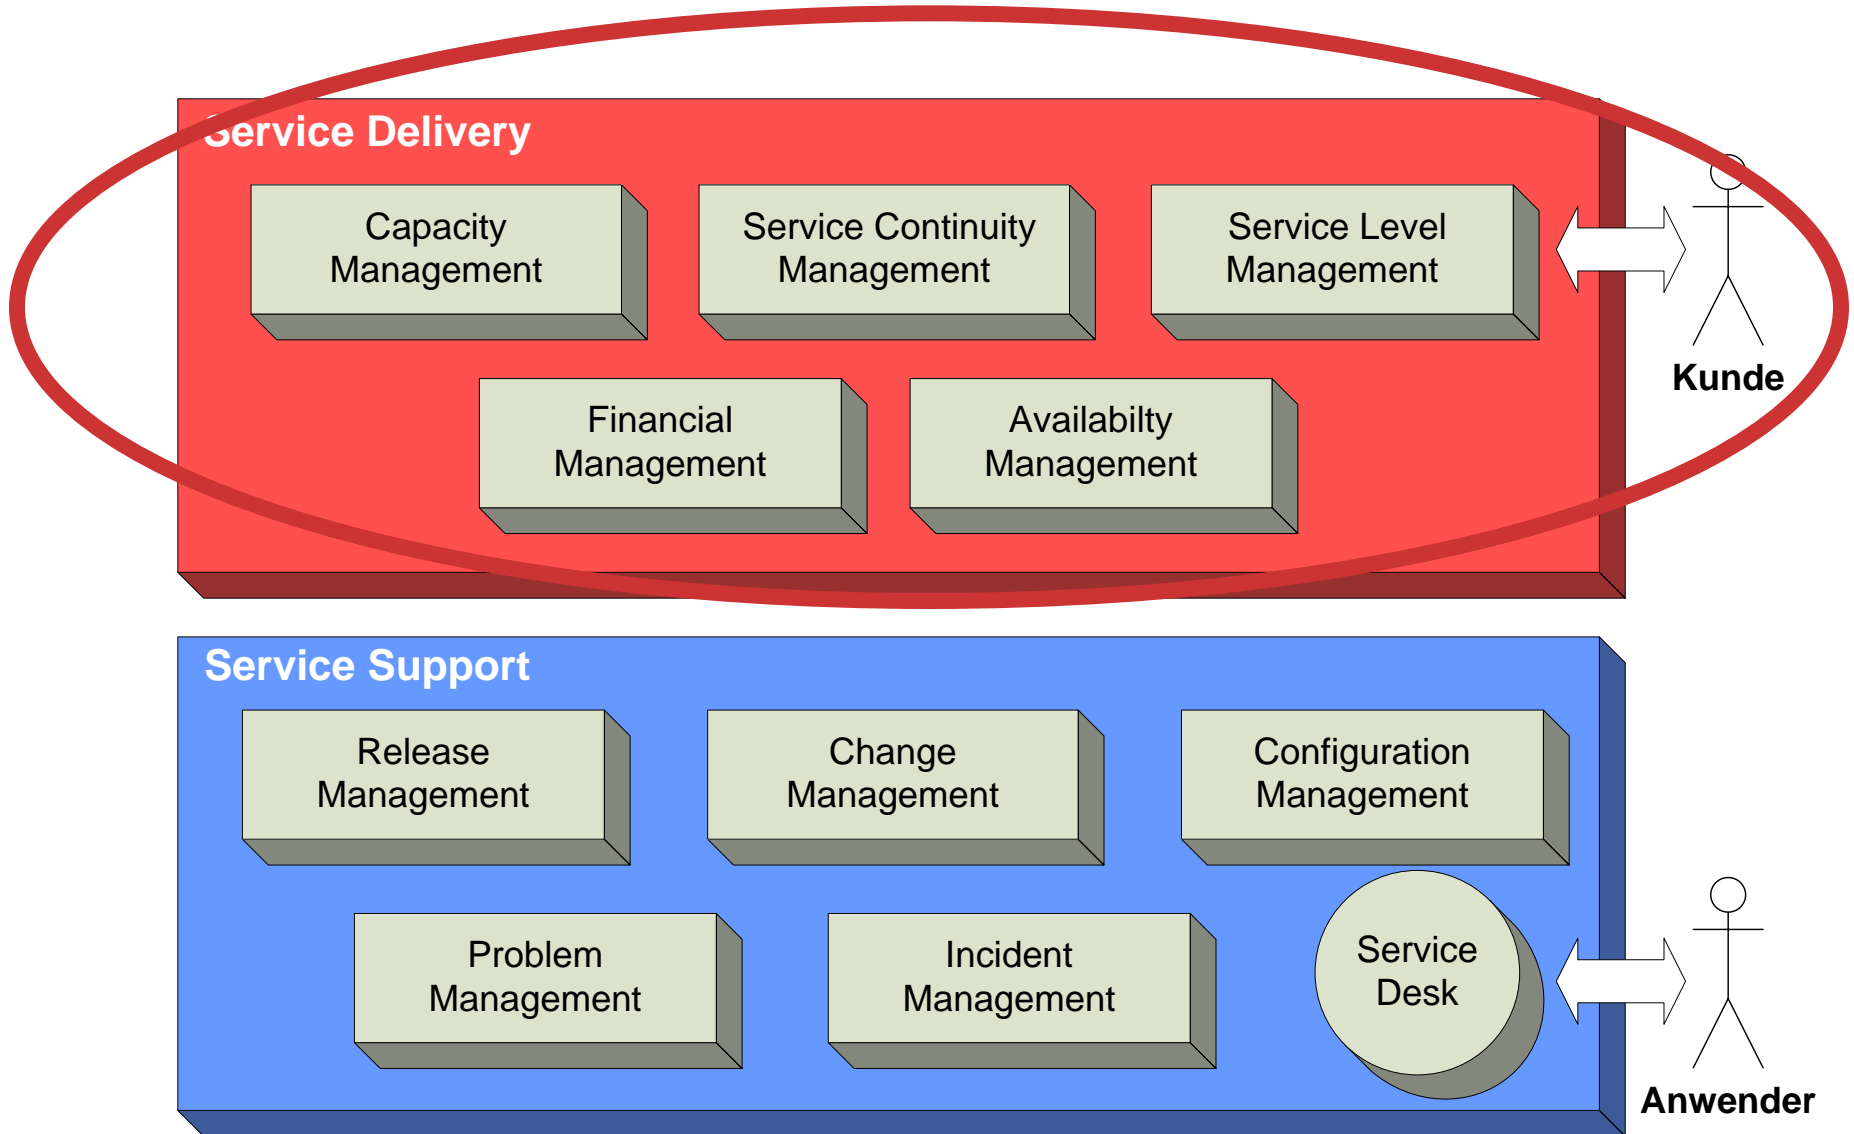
Service Delivery

Capacity Management

Service Continuity Management

Service Level Management

Financial Management

Availabilty Management

Kunde

Service Support

Release Management

Change Management

Configuration Management

Problem Management

Incident Management

Service Desk

Anwender